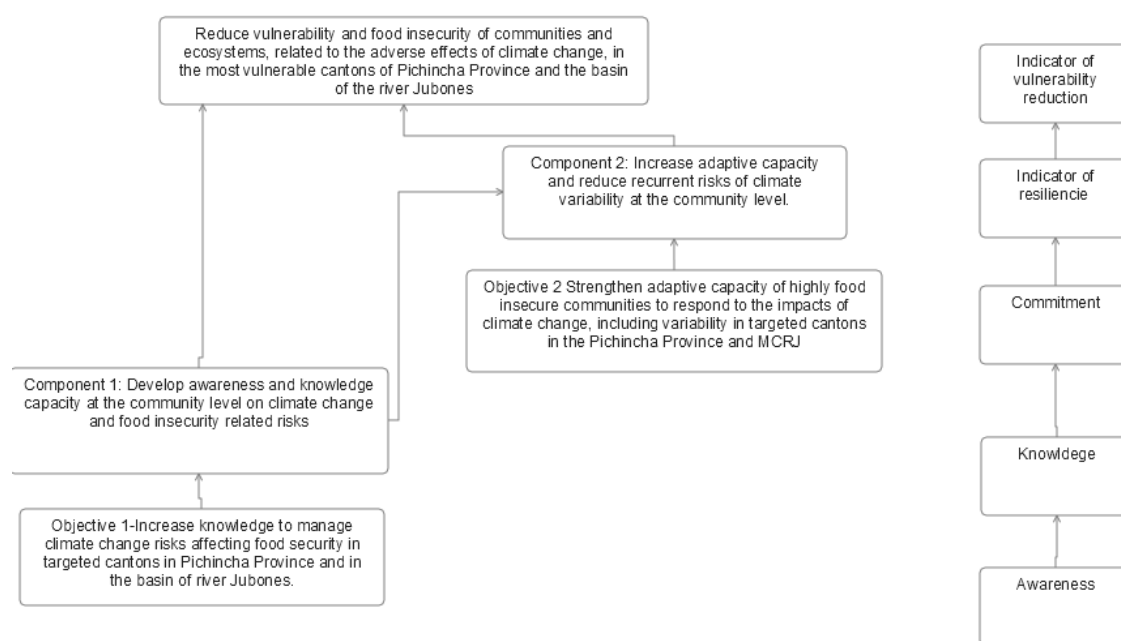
Reduce vulnerability and food insecurity of communities and ecosystems, related to the adverse effects of climate change, in the most vulnerable cantons of Pichincha Province and the basin of the river Jubones

Component 2: Increase adaptive capacity and reduce recurrent risks of climate variability at the community level.

Objective 2 Strengthen adaptive capacity of highly food insecure communities to respond to the impacts of climate change, including variability in targeted cantons in the Pichincha Province and MCRJ

Component 1: Develop awareness and knowledge capacity at the community level on climate change and food insecurity related risks

Objective 1-Increase knowledge to manage climate change risks affecting food security in targeted cantons in Pichincha Province and in the basin of river Jubones.

Indicator of vulnerability reduction

Indicator of resiliencie

Commitment

Knowledge

Awareness